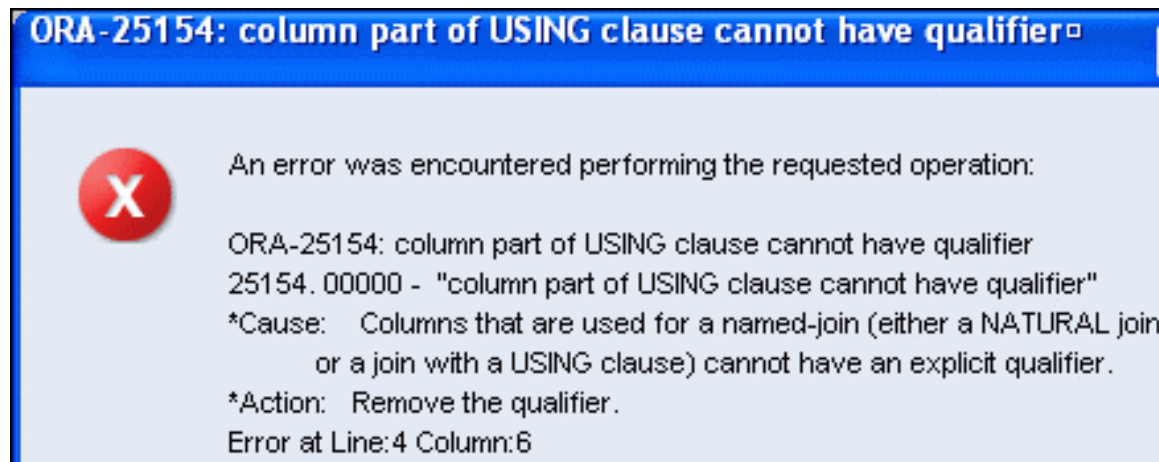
ORA-25154: column part of USING clause cannot have qualifier

X

An error was encountered performing the requested operation:

ORA-25154: column part of USING clause cannot have qualifier
25154. 00000 - "column part of USING clause cannot have qualifier"
*Cause: Columns that are used for a named-join (either a NATURAL join
or a join with a USING clause) cannot have an explicit qualifier.
*Action: Remove the qualifier.
Error at Line:4 Column:6